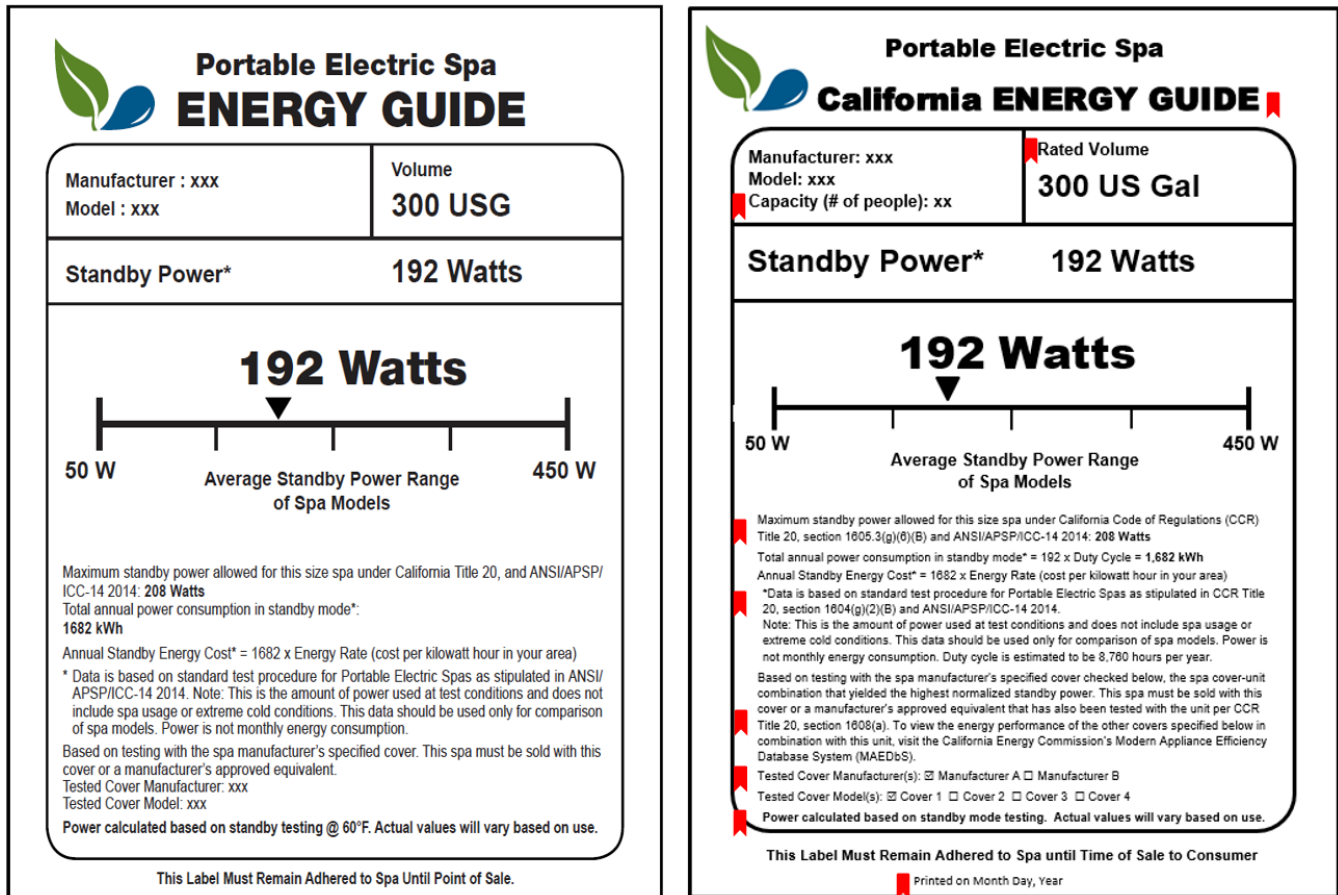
Portable Electric Spa
ENERGY GUIDE

Manufacturer : xxx
Model : xxx

Volume
300 USG

Standby Power*
192 Watts

192 Watts

50 W
Average Standby Power Range of Spa Models
450 W

Maximum standby power allowed for this size spa under California Title 20, and ANSI/APSP/ICC-14 2014: **208 Watts**
Total annual power consumption in standby mode*:
**1682 kWh**

Annual Standby Energy Cost* = 1682 x Energy Rate (cost per kilowatt hour in your area)

* Data is based on standard test procedure for Portable Electric Spas as stipulated in ANSI/APSP/ICC-14 2014. Note: This is the amount of power used at test conditions and does not include spa usage or extreme cold conditions. This data should be used only for comparison of spa models. Power is not monthly energy consumption.

Based on testing with the spa manufacturer's specified cover. This spa must be sold with this cover or a manufacturer's approved equivalent.
Tested Cover Manufacturer: xxx
Tested Cover Model: xxx

**Power calculated based on standby testing @ 60°F. Actual values will vary based on use.**

This Label Must Remain Adhered to Spa Until Point of Sale.

Portable Electric Spa
California ENERGY GUIDE

Manufacturer: xxx
Model: xxx
Capacity (# of people): xx

Rated Volume
300 US Gal

Standby Power*
192 Watts

192 Watts

50 W
450 W
Average Standby Power Range of Spa Models

Maximum standby power allowed for this size spa under California Code of Regulations (CCR) Title 20, section 1605.3(g)(6)(B) and ANSI/APSP/ICC-14 2014: **208 Watts**

Total annual power consumption in standby mode* = 192 x Duty Cycle = **1,682 kWh**

Annual Standby Energy Cost* = 1682 x Energy Rate (cost per kilowatt hour in your area)

*Data is based on standard test procedure for Portable Electric Spas as stipulated in CCR Title 20, section 1604(g)(2)(B) and ANSI/APSP/ICC-14 2014.
Note: This is the amount of power used at test conditions and does not include spa usage or extreme cold conditions. This data should be used only for comparison of spa models. Power is not monthly energy consumption. Duty cycle is estimated to be 8,760 hours per year.

Based on testing with the spa manufacturer's specified cover checked below, the spa cover-unit combination that yielded the highest normalized standby power. This spa must be sold with this cover or a manufacturer's approved equivalent that has also been tested with the unit per CCR Title 20, section 1608(a). To view the energy performance of the other covers specified below in combination with this unit, visit the California Energy Commission's Modern Appliance Efficiency Database System (MAEDbS).

Tested Cover Manufacturer(s): ☑ Manufacturer A ☐ Manufacturer B

Tested Cover Model(s): ☑ Cover 1 ☐ Cover 2 ☐ Cover 3 ☐ Cover 4

**Power calculated based on standby mode testing. Actual values will vary based on use.**

This Label Must Remain Adhered to Spa until Time of Sale to Consumer

Printed on Month Day, Year